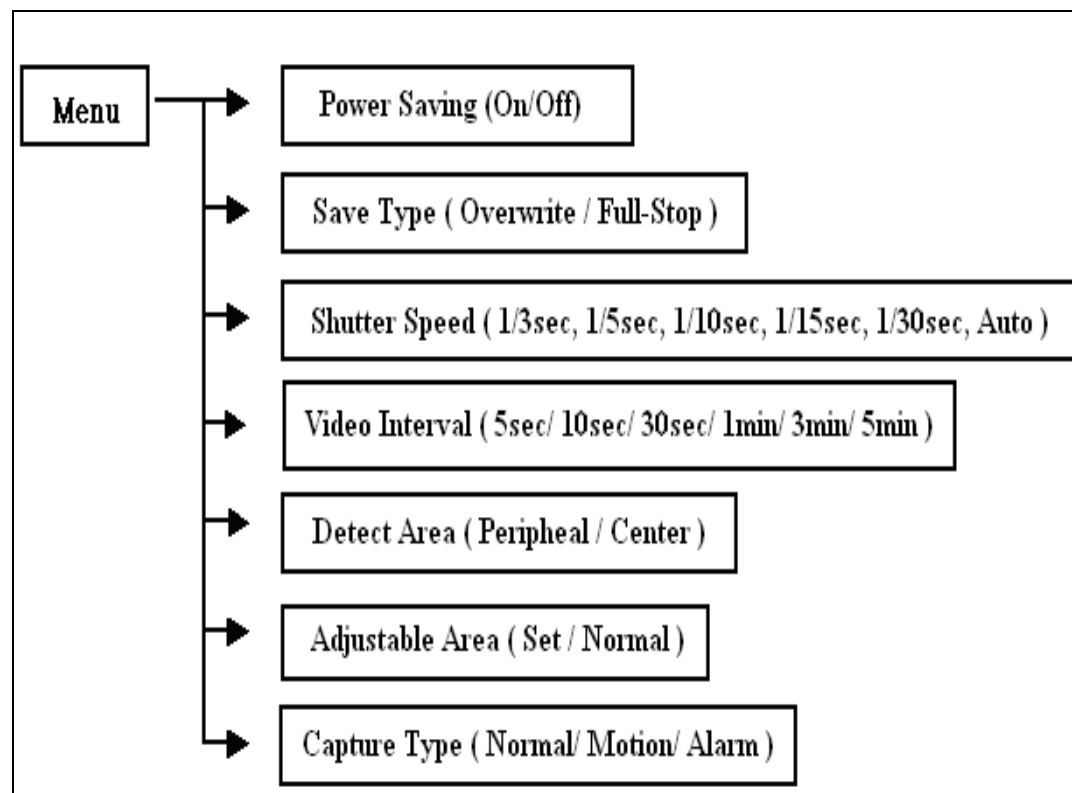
Menu

Power Saving (On/Off)

Save Type ( Overwrite / Full-Stop )

Shutter Speed ( 1/3sec, 1/5sec, 1/10sec, 1/15sec, 1/30sec, Auto )

Video Interval ( 5sec/ 10sec/ 30sec/ 1min/ 3min/ 5min )

Detect Area ( Peripheal / Center )

Adjustable Area ( Set / Normal )

Capture Type ( Normal/ Motion/ Alarm )